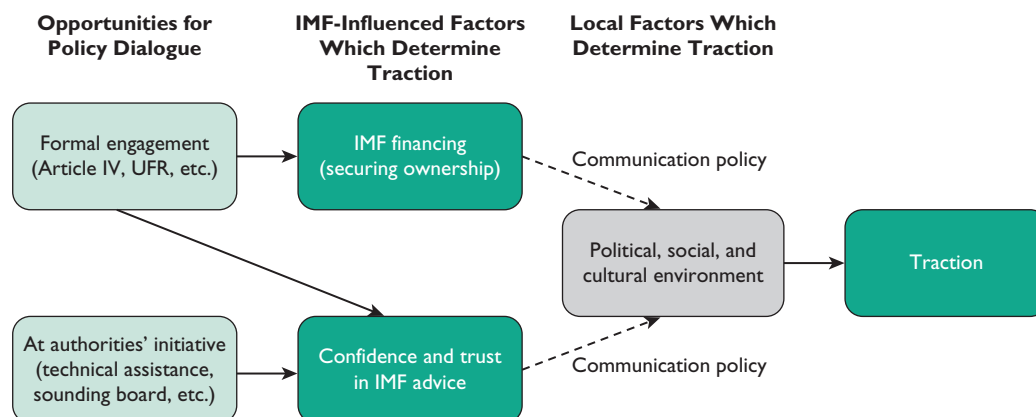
Opportunities for Policy Dialogue

IMF-Influenced Factors Which Determine Traction

Local Factors Which Determine Traction

Formal engagement (Article IV, UFR, etc.)

IMF financing (securing ownership)

Communication policy

Political, social, and cultural environment

Traction

At authorities' initiative (technical assistance, sounding board, etc.)

Confidence and trust in IMF advice

Communication policy